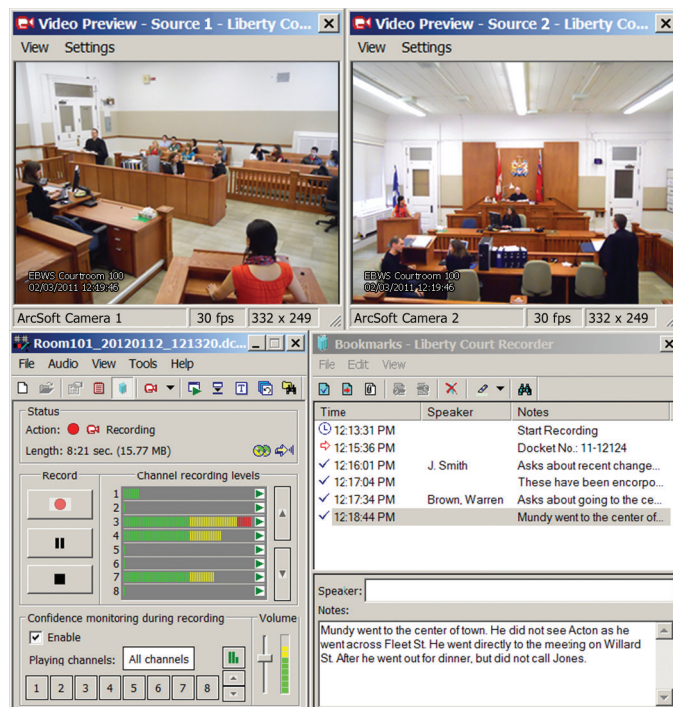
Video Preview - Source 1 - Liberty Co...

View Settings

EBWS Courtroom 100
02/03/2011 12:19:46

ArcSoft Camera 1 | 30 fps | 332 x 249

Video Preview - Source 2 - Liberty Co...

View Settings

EBWS Courtroom 100
02/03/2011 12:19:46

ArcSoft Camera 2 | 30 fps | 332 x 249

Room101_20120112_121320.dc...

File Audio View Tools Help

Status
Action: Recording
Length: 8:21 sec. (15.77 MB)

Record

Channel recording levels
1
2
3
4
5
6
7
8

Confidence monitoring during recording
Enable
Playing channels: All channels
1 2 3 4 5 6 7 8

Volume

Bookmarks - Liberty Court Recorder

File Edit View

| Time | Speaker | Notes |
|---|---|---|
| 12:13:31 PM | | Start Recording |
| 12:15:36 PM | | Docket No.: 11-12124 |
| 12:16:01 PM | J. Smith | Asks about recent change... |
| 12:17:04 PM | | These have been encorpo... |
| 12:17:34 PM | Brown, Warren | Asks about going to the ce... |
| 12:18:44 PM | | Mundy went to the center of... |

Speaker:
Notes:
Mundy went to the center of town. He did not see Acton as he went across Fleet St. He went directly to the meeing on Willard St. After he went out for dinner, but did not call Jones.